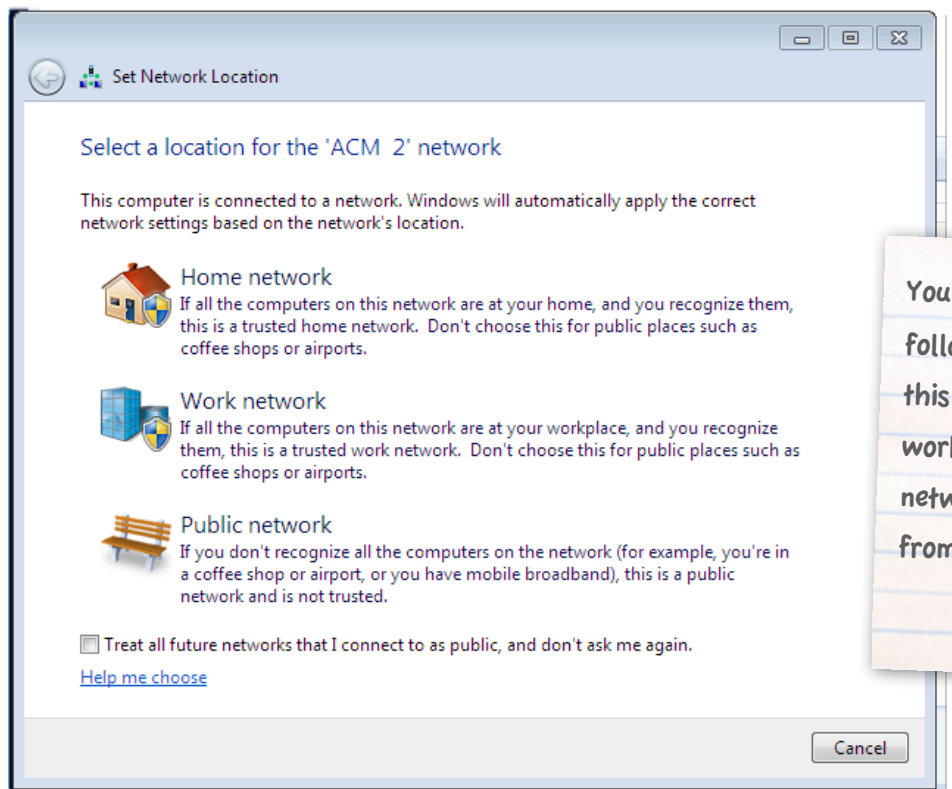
Set Network Location

Select a location for the 'ACM 2' network

This computer is connected to a network. Windows will automatically apply the correct network settings based on the network's location.

Home network
If all the computers on this network are at your home, and you recognize them, this is a trusted home network. Don't choose this for public places such as coffee shops or airports.

Work network
If all the computers on this network are at your workplace, and you recognize them, this is a trusted work network. Don't choose this for public places such as coffee shops or airports.

Public network
If you don't recognize all the computers on the network (for example, you're in a coffee shop or airport, or you have mobile broadband), this is a public network and is not trusted.

Treat all future networks that I connect to as public, and don't ask me again.

Help me choose

Cancel

You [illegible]
foll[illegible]
this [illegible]
work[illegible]
netw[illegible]
from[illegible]